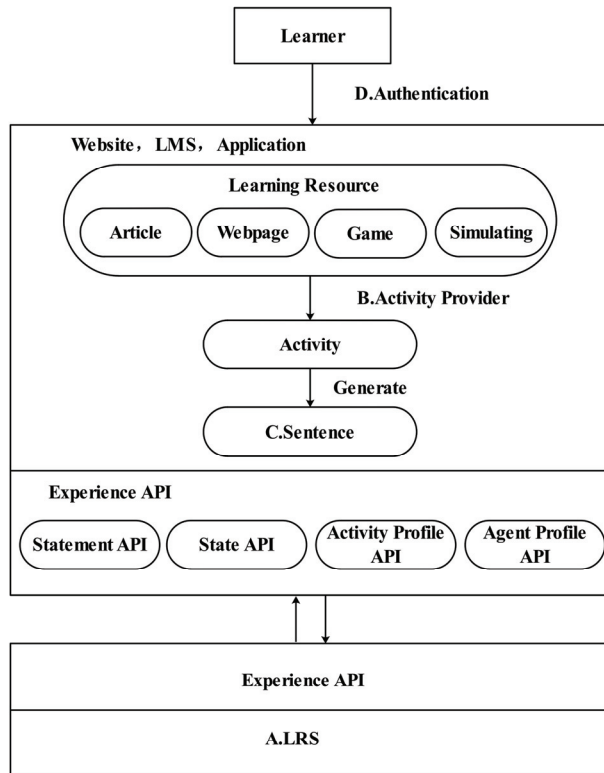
Learner

D.Authentication

Website， LMS， Application

Learning Resource

Article

Webpage

Game

Simulating

B.Activity Provider

Activity

Generate

C.Sentence

Experience API

Statement API

State API

Activity Profile API

Agent Profile API

Experience API

A.LRS